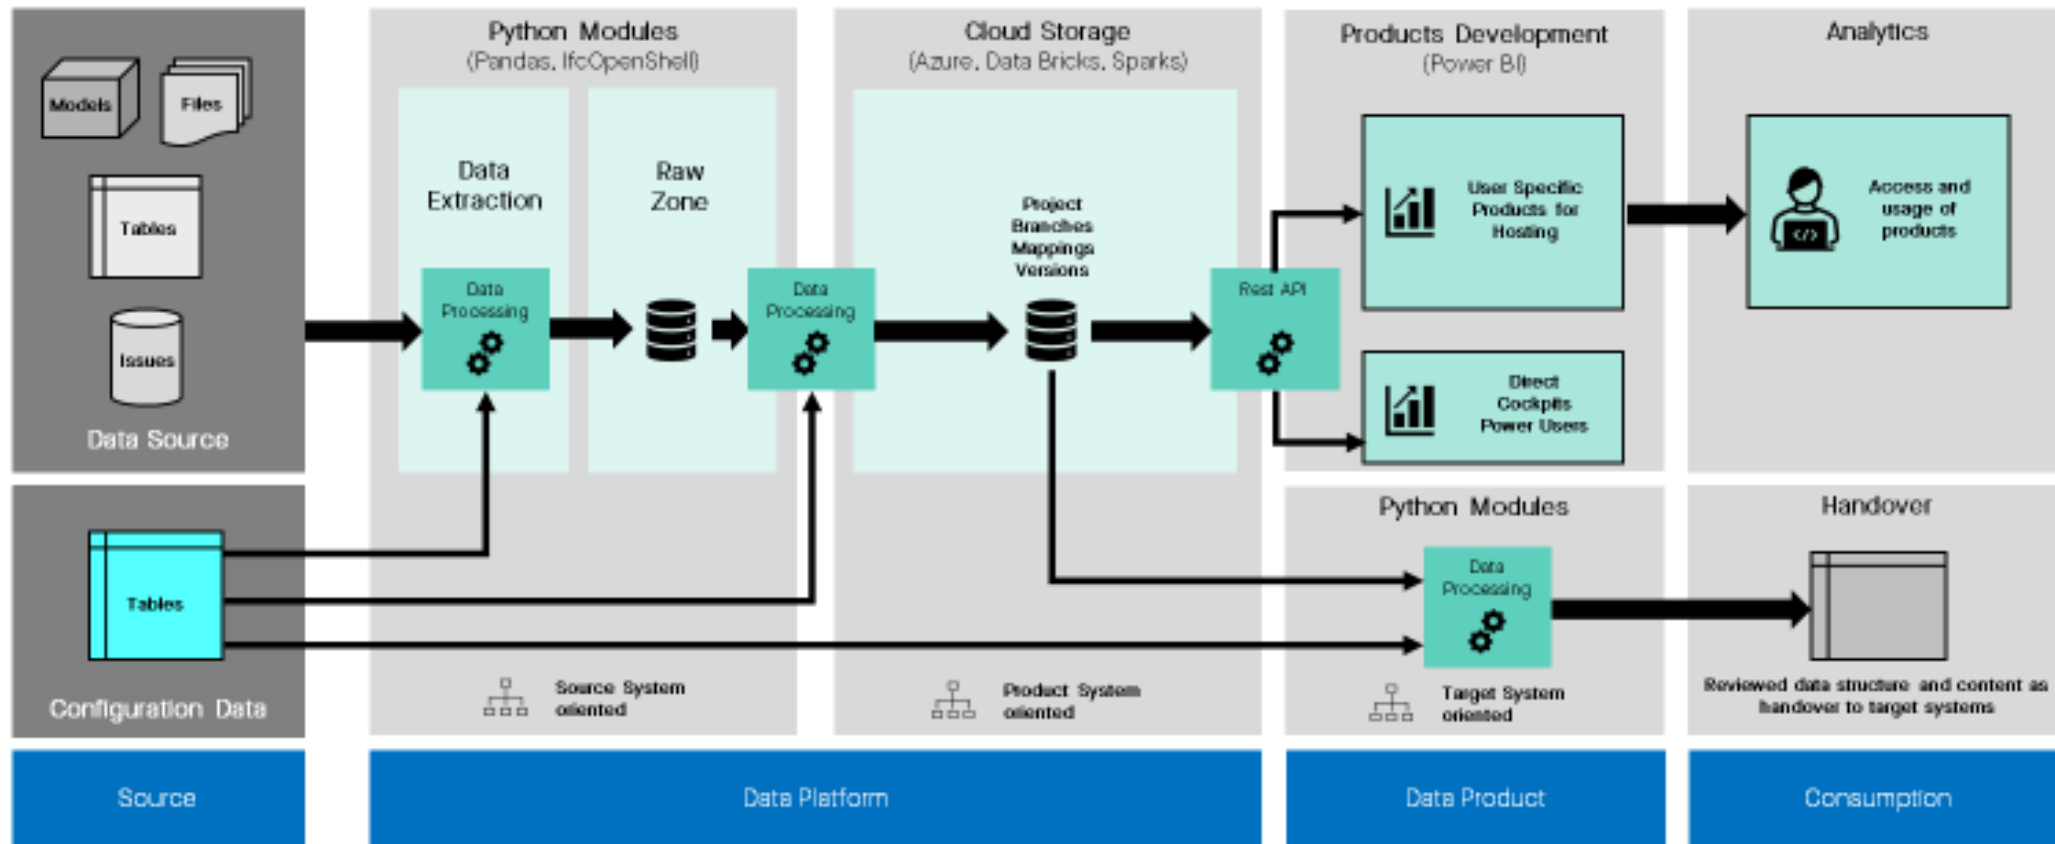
Models

Files

Tables

Issues

Data Source

Tables

Configuration Data

Python Modules
(Pandas, IfcOpenShell)

Data Extraction

Raw Zone

Data Processing

Data Processing

Source System oriented

Cloud Storage
(Azure, Data Bricks, Sparks)

Project
Branches
Mappings
Versions

Product System oriented

Products Development
(Power BI)

Rest API

User Specific Products for Hosting

Direct Cockpits Power Users

Python Modules

Data Processing

Target System oriented

Analytics

Access and usage of products

Handover

Reviewed data structure and content as handover to target systems

Source

Data Platform

Data Product

Consumption